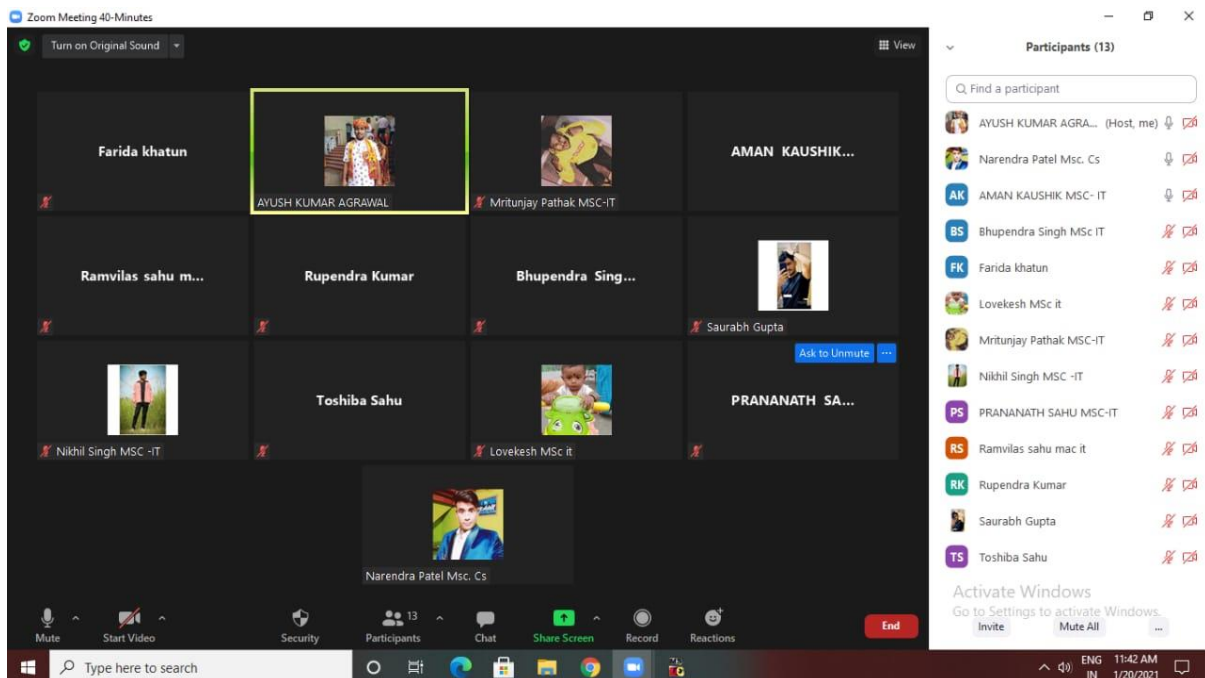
Zoom Meeting 40-Minutes

Turn on Original Sound

View

Farida khatun

AYUSH KUMAR AGRAWAL

Mritunjay Pathak MSC-IT

AMAN KAUSHIK...

Ramvilas sahu m...

Rupendra Kumar

Bhupendra Sing...

Saurabh Gupta

Ask to Unmute ...

Nikhil Singh MSC -IT

Toshiba Sahu

Lovekesh MSc it

PRANANATH SA...

Narendra Patel Msc. Cs

Mute

Start Video

Security

13

Participants

Chat

Share Screen

Record

Reactions

End

Participants (13)

Find a participant

AYUSH KUMAR AGRA... (Host, me)

Narendra Patel Msc. Cs

AK AMAN KAUSHIK MSC- IT

BS Bhupendra Singh MSc IT

FK Farida khatun

Lovekesh MSc it

Mritunjay Pathak MSC-IT

Nikhil Singh MSC -IT

PS PRANANATH SAHU MSC-IT

RS Ramvilas sahu mac it

RK Rupendra Kumar

Saurabh Gupta

TS Toshiba Sahu

Activate Windows
Go to Settings to activate Windows.

Invite

Mute All

...

Type here to search

ENG IN

11:42 AM
1/20/2021